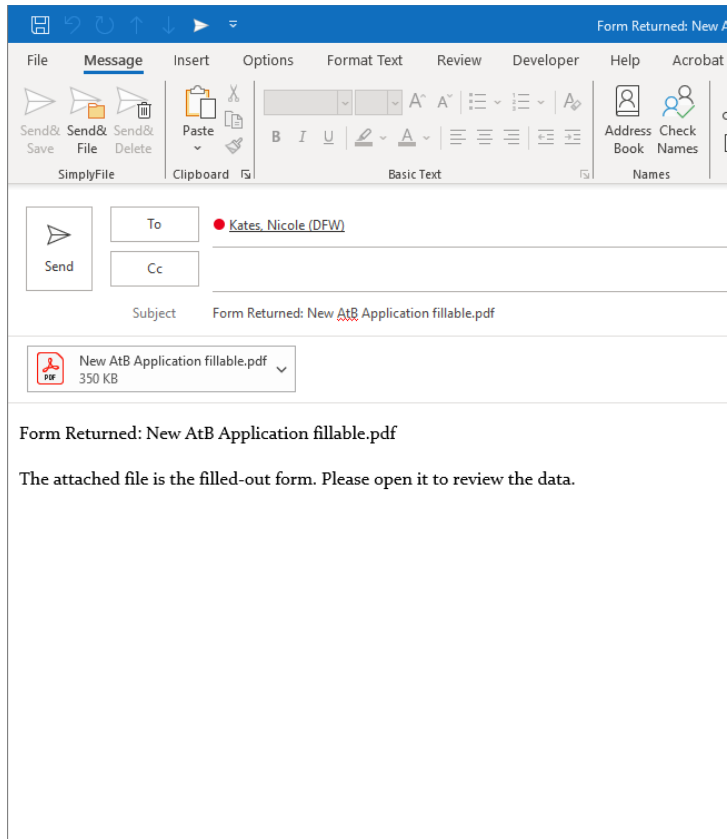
Form Returned: New A

File Message Insert Options Format Text Review Developer Help Acrobat

Send& Save Send& File Send& Delete
SimplyFile

Paste
Clipboard

B I U A
Basic Text

Address Book Check Names
Names

Send

To Kates, Nicole (DFW)

Cc

Subject Form Returned: New AtB Application fillable.pdf

New AtB Application fillable.pdf
350 KB

Form Returned: New AtB Application fillable.pdf

The attached file is the filled-out form. Please open it to review the data.